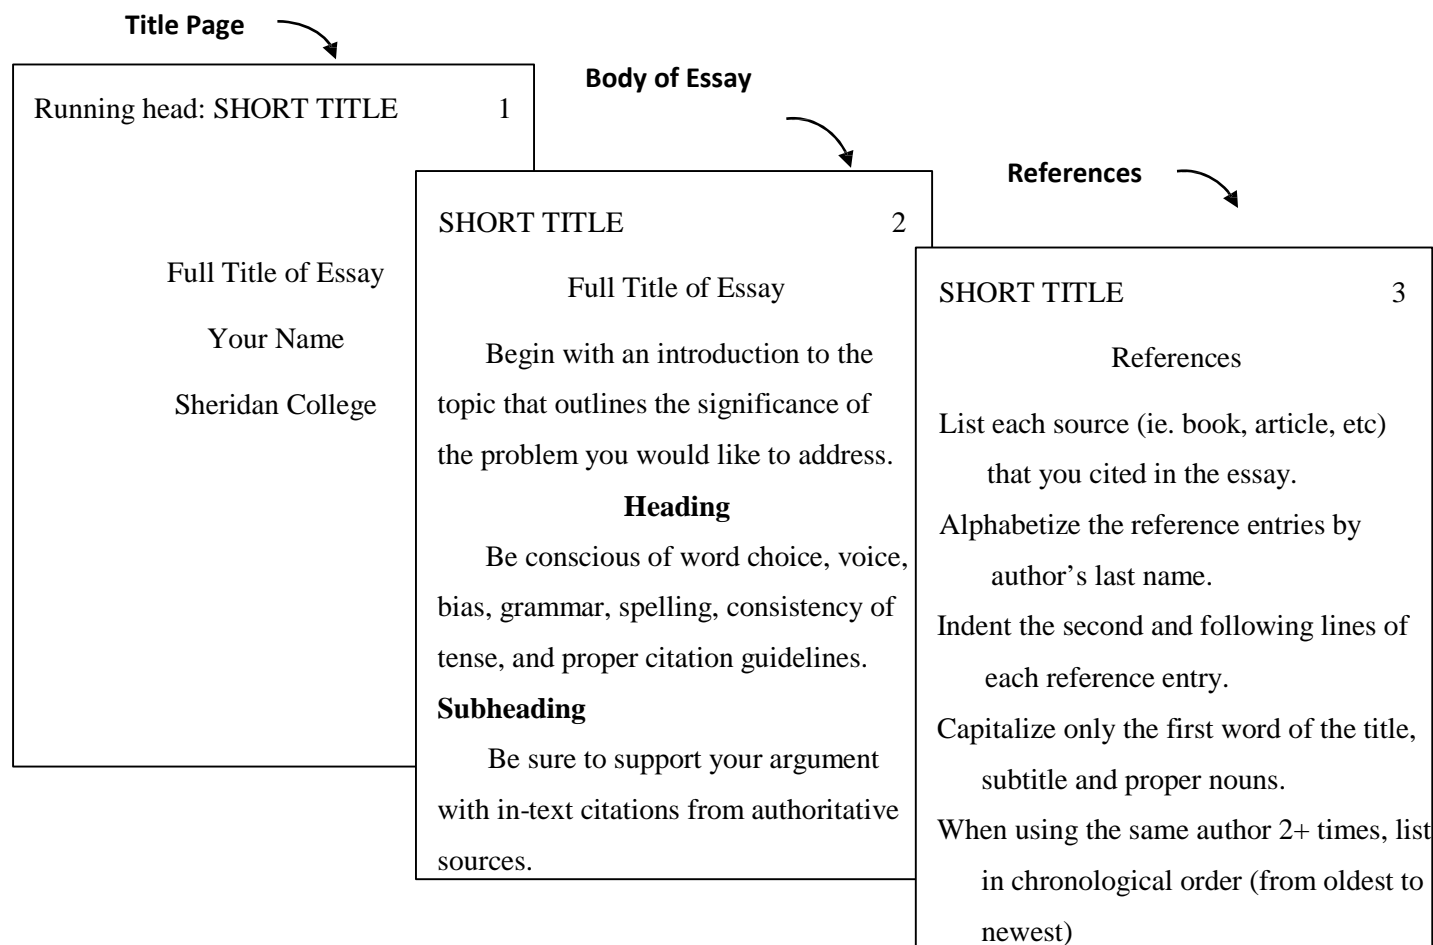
Title Page

Running head: SHORT TITLE 1

Full Title of Essay

Your Name

Sheridan College

Body of Essay

SHORT TITLE 2

Full Title of Essay

Begin with an introduction to the topic that outlines the significance of the problem you would like to address.

**Heading**

Be conscious of word choice, voice, bias, grammar, spelling, consistency of tense, and proper citation guidelines.

**Subheading**

Be sure to support your argument with in-text citations from authoritative sources.

References

SHORT TITLE 3

References

List each source (ie. book, article, etc) that you cited in the essay.

Alphabetize the reference entries by author's last name.

Indent the second and following lines of each reference entry.

Capitalize only the first word of the title, subtitle and proper nouns.

When using the same author 2+ times, list in chronological order (from oldest to newest)